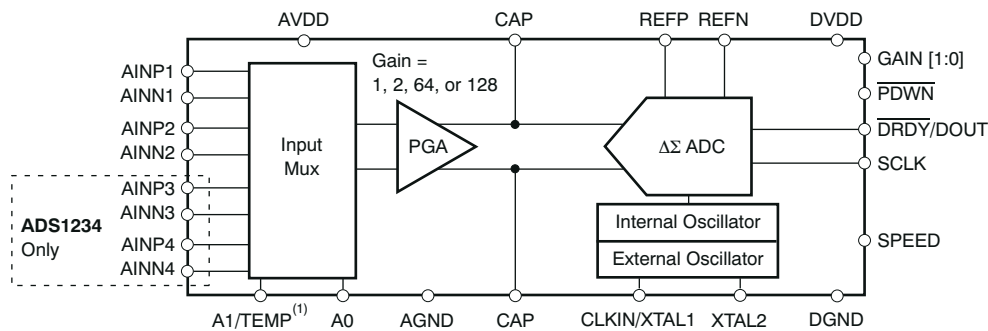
AVDD
CAP
REFP
REFN
DVDD

Gain = 1, 2, 64, or 128

AINP1
AINN1
AINP2
AINN2
AINP3
AINN3
AINP4
AINN4

ADS1234 Only

Input Mux

PGA

$\Delta\Sigma$ ADC

Internal Oscillator
External Oscillator

GAIN [1:0]
$\overline{\text{PDWN}}$
$\overline{\text{DRDY}}$/DOUT
SCLK
SPEED

A1/TEMP$^{(1)}$
A0
AGND
CAP
CLKIN/XTAL1
XTAL2
DGND